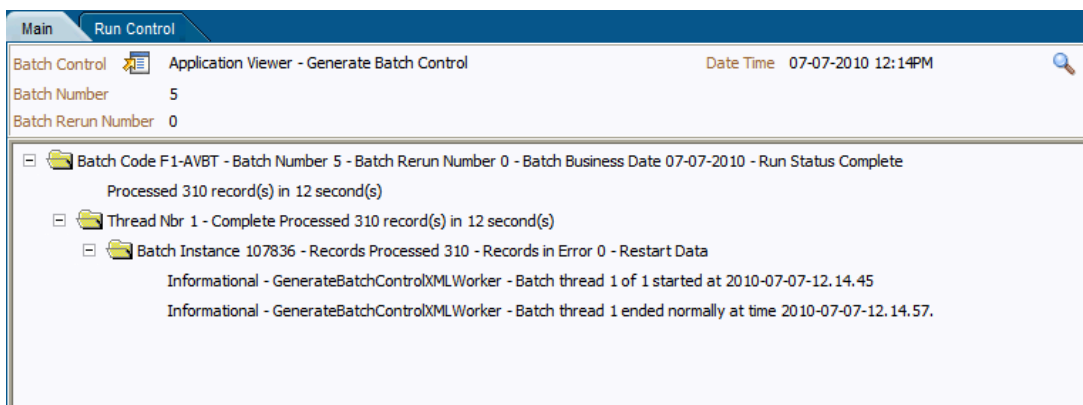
Main | Run Control

Batch Control Application Viewer - Generate Batch Control

Date Time 07-07-2010 12:14PM

Batch Number 5

Batch Rerun Number 0

Batch Code F1-AVBT - Batch Number 5 - Batch Rerun Number 0 - Batch Business Date 07-07-2010 - Run Status Complete

Processed 310 record(s) in 12 second(s)

Thread Nbr 1 - Complete Processed 310 record(s) in 12 second(s)

Batch Instance 107836 - Records Processed 310 - Records in Error 0 - Restart Data

Informational - GenerateBatchControlXMLWorker - Batch thread 1 of 1 started at 2010-07-07-12.14.45

Informational - GenerateBatchControlXMLWorker - Batch thread 1 ended normally at time 2010-07-07-12.14.57.